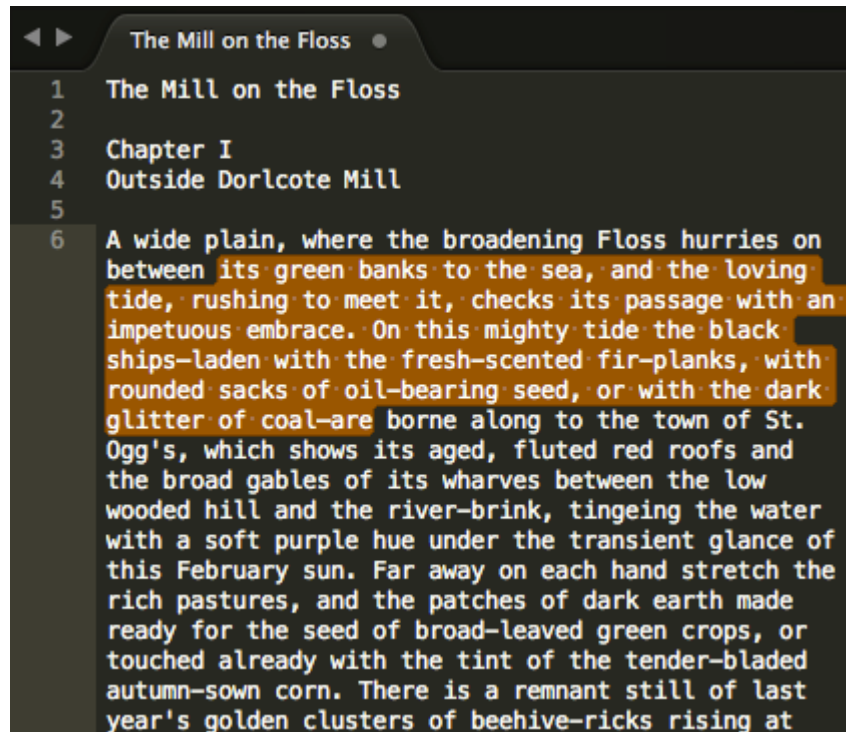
◀ ▶ The Mill on the Floss ●

1 The Mill on the Floss
2
3 Chapter I
4 Outside Dorlcote Mill
5
6 A wide plain, where the broadening Floss hurries on between its green banks to the sea, and the loving tide, rushing to meet it, checks its passage with an impetuous embrace. On this mighty tide the black ships—laden with the fresh-scented fir-planks, with rounded sacks of oil-bearing seed, or with the dark glitter of coal—are borne along to the town of St. Ogg's, which shows its aged, fluted red roofs and the broad gables of its wharves between the low wooded hill and the river-brink, tingeing the water with a soft purple hue under the transient glance of this February sun. Far away on each hand stretch the rich pastures, and the patches of dark earth made ready for the seed of broad-leaved green crops, or touched already with the tint of the tender-bladed autumn-sown corn. There is a remnant still of last year's golden clusters of beehive-ricks rising at